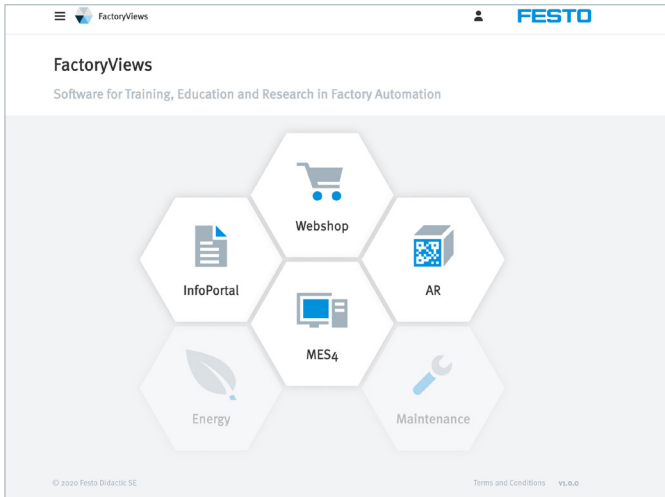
FactoryViews

FESTO

FactoryViews

Software for Training, Education and Research in Factory Automation

Webshop

InfoPortal

AR

MES4

Energy

Maintenance

© 2020 Festo Didactic SE

Terms and Conditions v1.0.0